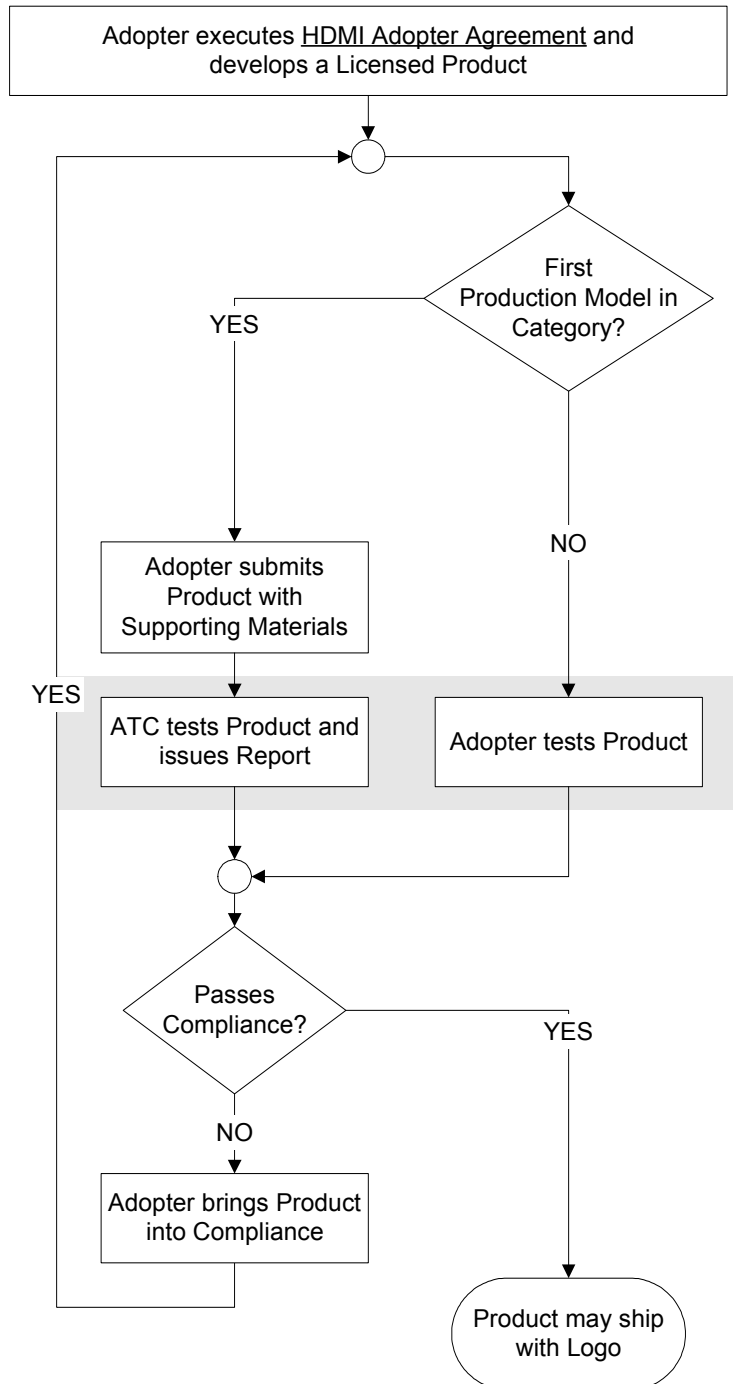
Adopter executes HDMI Adopter Agreement and develops a Licensed Product

First Production Model in Category?

YES

NO

Adopter submits Product with Supporting Materials

YES

ATC tests Product and issues Report

Adopter tests Product

Passes Compliance?

YES

NO

Adopter brings Product into Compliance

Product may ship with Logo